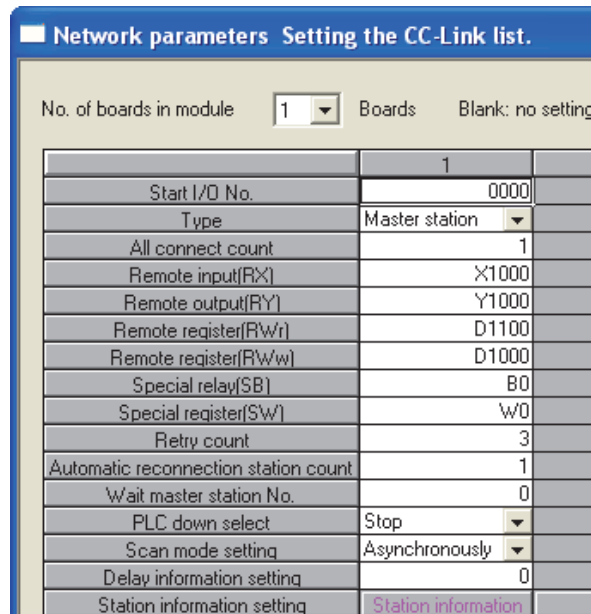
Network parameters Setting the CC-Link list.

No. of boards in module 1 Boards Blank: no setting

| | 1 |
|---|---|
| Start I/O No. | 0000 |
| Type | Master station |
| All connect count | 1 |
| Remote input(RX) | X1000 |
| Remote output(RY) | Y1000 |
| Remote register(RWr) | D1100 |
| Remote register(RWw) | D1000 |
| Special relay(SB) | B0 |
| Special register(SW) | W0 |
| Retry count | 3 |
| Automatic reconnection station count | 1 |
| Wait master station No. | 0 |
| PLC down select | Stop |
| Scan mode setting | Asynchronously |
| Delay information setting | 0 |
| Station information setting | Station information |